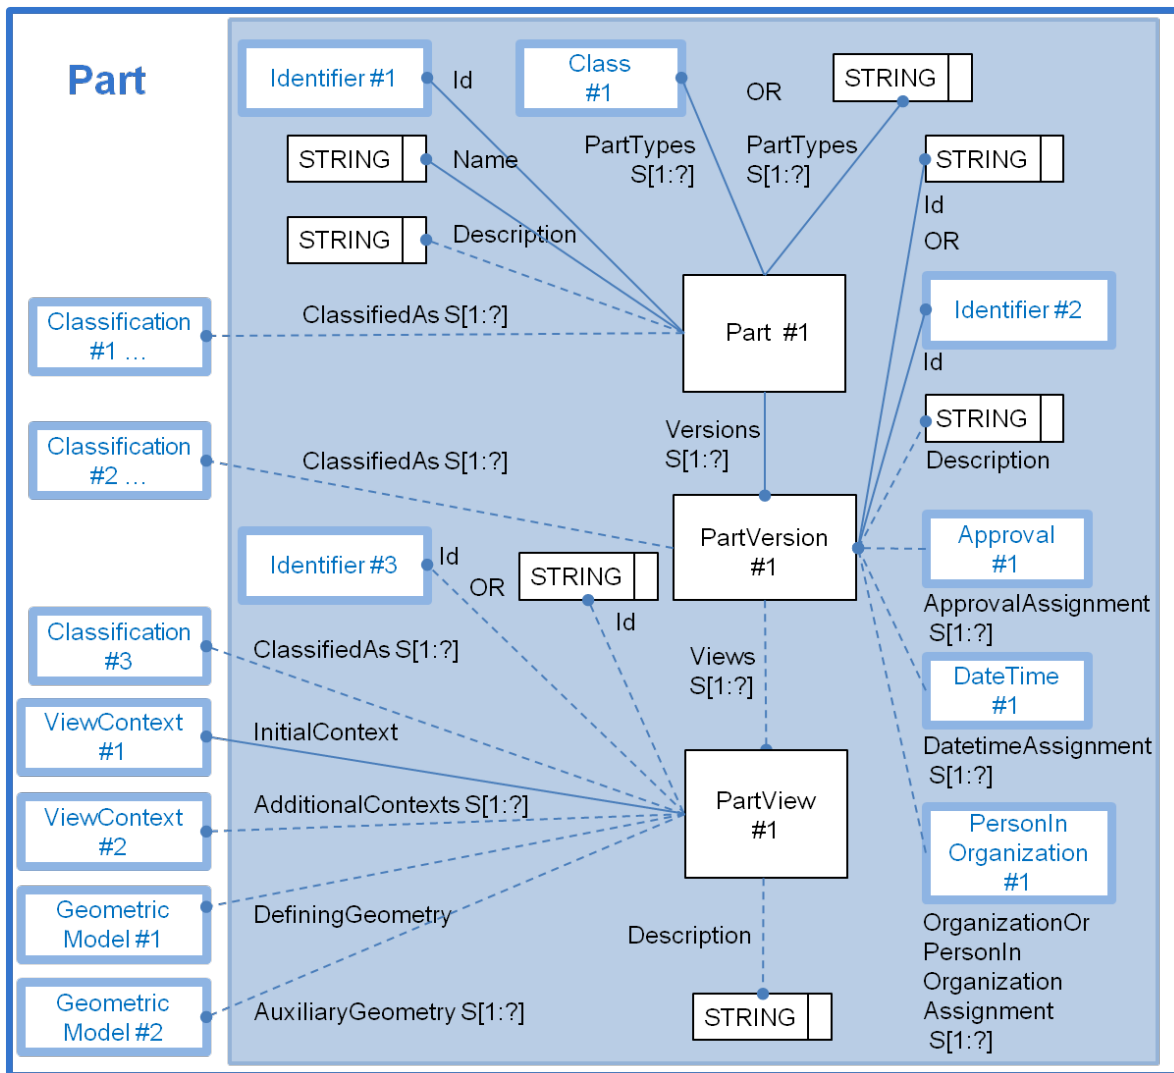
Part

Identifier #1

Id

Class #1

OR

STRING

STRING

Name

PartTypes S[1:?]

PartTypes S[1:?]

STRING

Id

STRING

Description

OR

Classification #1 …

ClassifiedAs S[1:?]

Part #1

Identifier #2

Id

STRING

Versions S[1:?]

Description

Classification #2 …

ClassifiedAs S[1:?]

PartVersion #1

Approval #1

Identifier #3

Id

OR

STRING

ApprovalAssignment S[1:?]

Id

Classification #3

ClassifiedAs S[1:?]

Views S[1:?]

DateTime #1

ViewContext #1

InitialContext

DatetimeAssignment S[1:?]

ViewContext #2

AdditionalContexts S[1:?]

PartView #1

PersonIn Organization #1

Geometric Model #1

DefiningGeometry

Description

OrganizationOr PersonIn Organization Assignment S[1:?]

Geometric Model #2

AuxiliaryGeometry S[1:?]

STRING